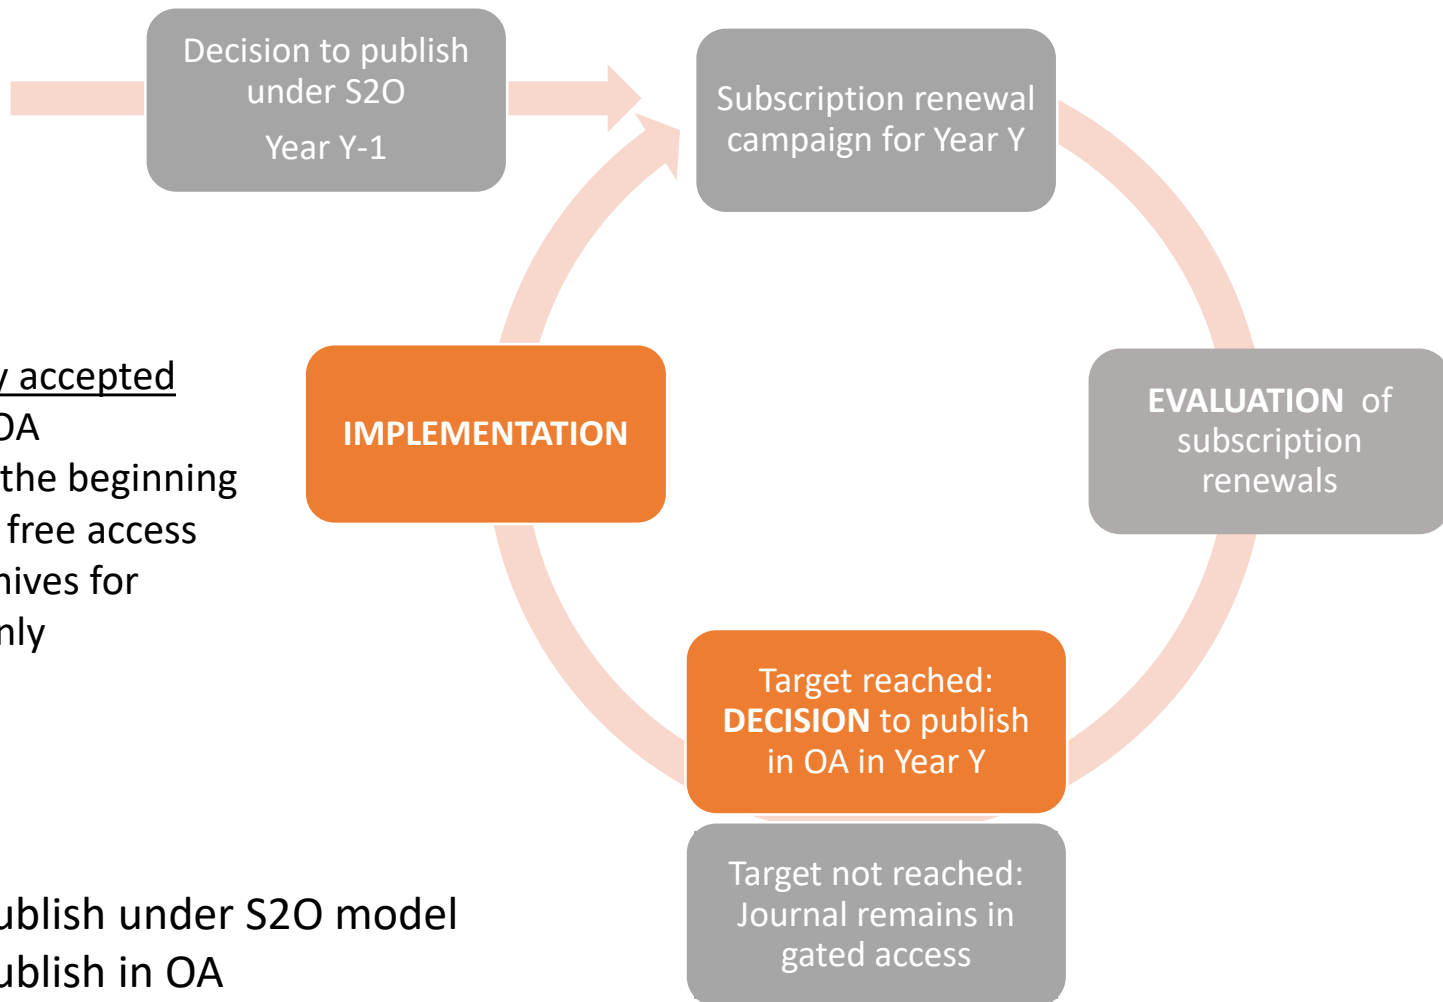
Decision to publish under S2O

Year Y-1

Subscription renewal campaign for Year Y

y accepted
OA
the beginning
free access
hives for
nly

IMPLEMENTATION

EVALUATION of subscription renewals

Target reached: DECISION to publish in OA in Year Y

Target not reached: Journal remains in gated access

ublish under S2O model
ublish in OA